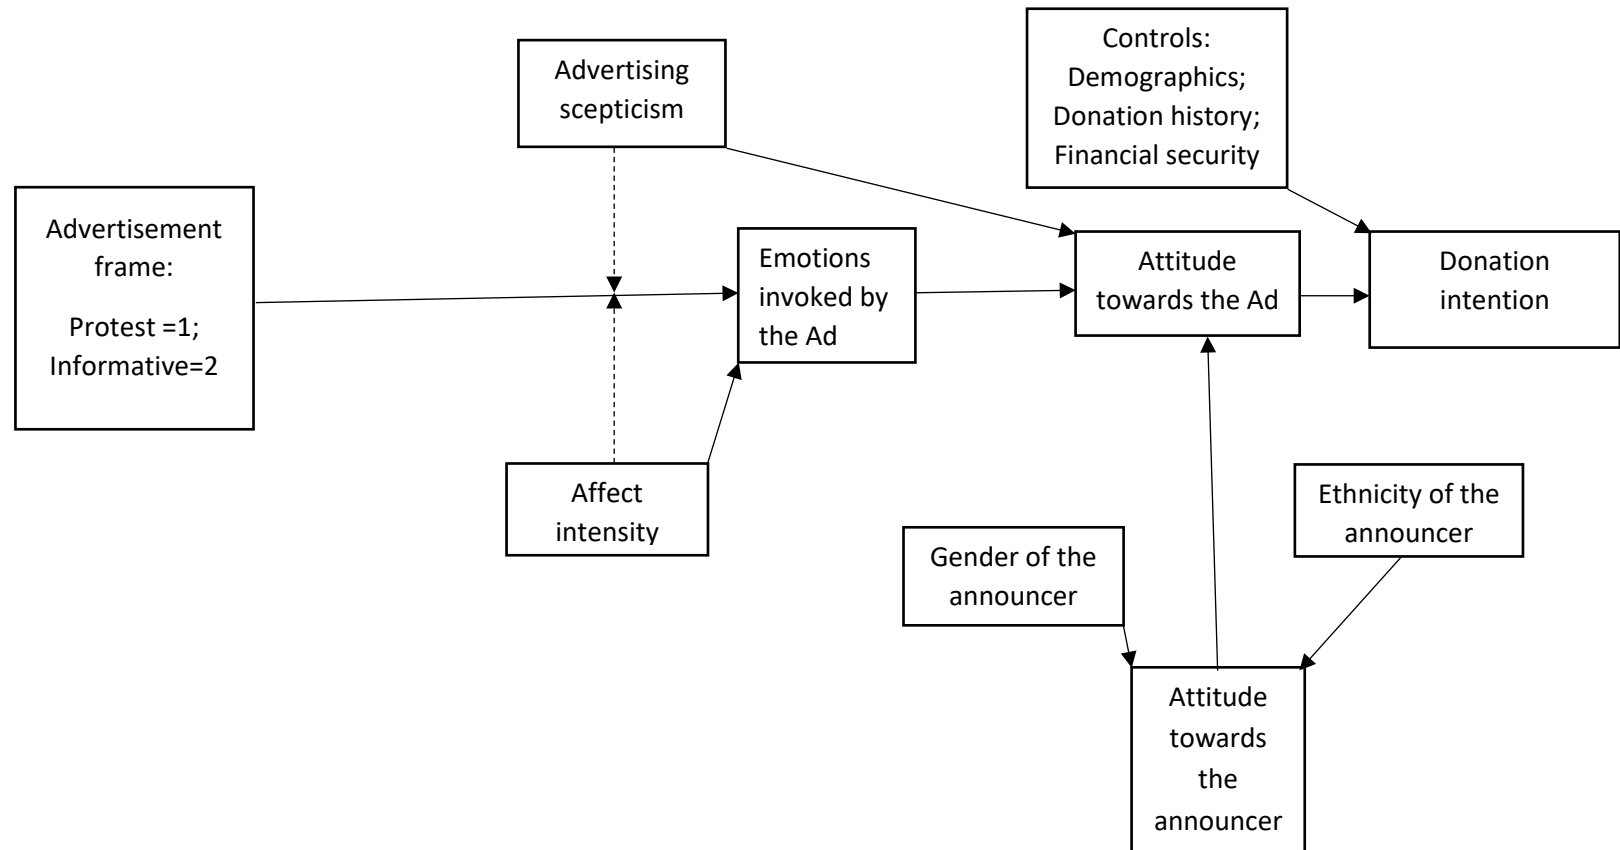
Advertising scepticism

Controls:
Demographics;
Donation history;
Financial security

Advertisement frame:

Protest =1;
Informative=2

Emotions invoked by the Ad

Attitude towards the Ad

Donation intention

Affect intensity

Ethnicity of the announcer

Gender of the announcer

Attitude towards the announcer